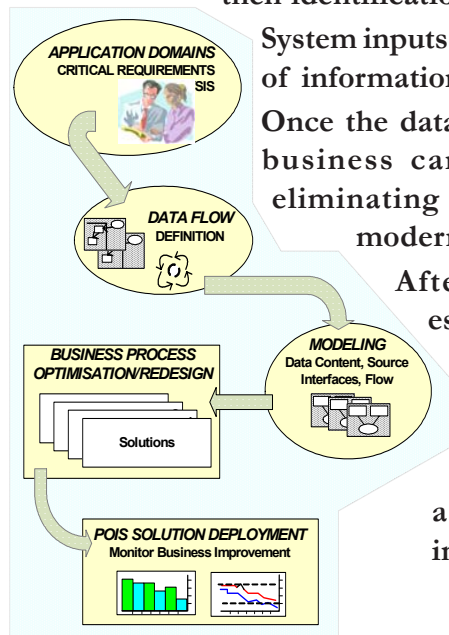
APPLICATION DOMAINS
CRITICAL REQUIREMENTS
SIS

DATA FLOW
DEFINITION

MODELING
Data Content, Source
Interfaces, Flow

BUSINESS PROCESS
OPTIMISATION/REDESIGN

Solutions

POIS SOLUTION DEPLOYMENT
Monitor Business Improvement

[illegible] identificatio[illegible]
System inputs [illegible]
of informatio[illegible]
Once the data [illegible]
business ca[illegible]
eliminating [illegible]
modern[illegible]
Afte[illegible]
es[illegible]
a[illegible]
in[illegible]